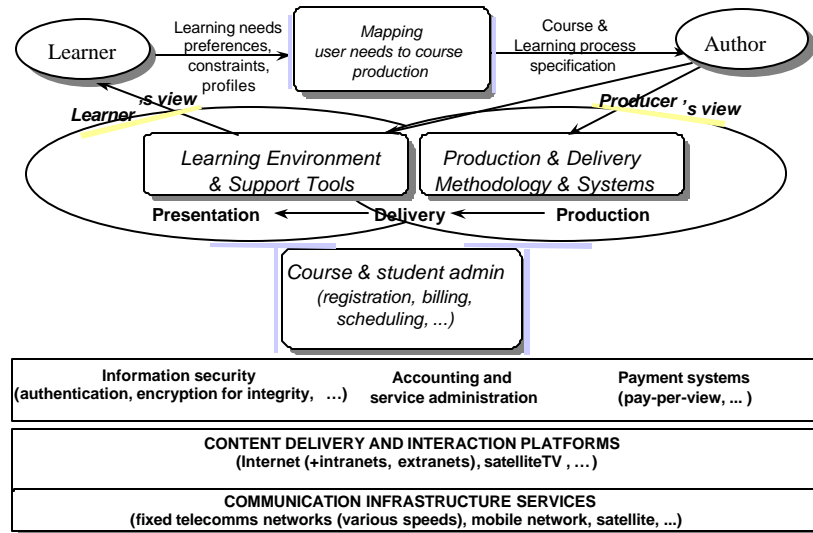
Learner

Learning needs preferences, constraints, profiles

Mapping user needs to course production

Course & Learning process specification

Author

Learner's view

Producer's view

Learning Environment & Support Tools

Production & Delivery Methodology & Systems

Presentation

Delivery

Production

Course & student admin (registration, billing, scheduling, ...)

Information security (authentication, encryption for integrity, …)

Accounting and service administration

Payment systems (pay-per-view, ... )

CONTENT DELIVERY AND INTERACTION PLATFORMS (Internet (+intranets, extranets), satelliteTV , … )

COMMUNICATION INFRASTRUCTURE SERVICES (fixed telecomms networks (various speeds), mobile network, satellite, ...)